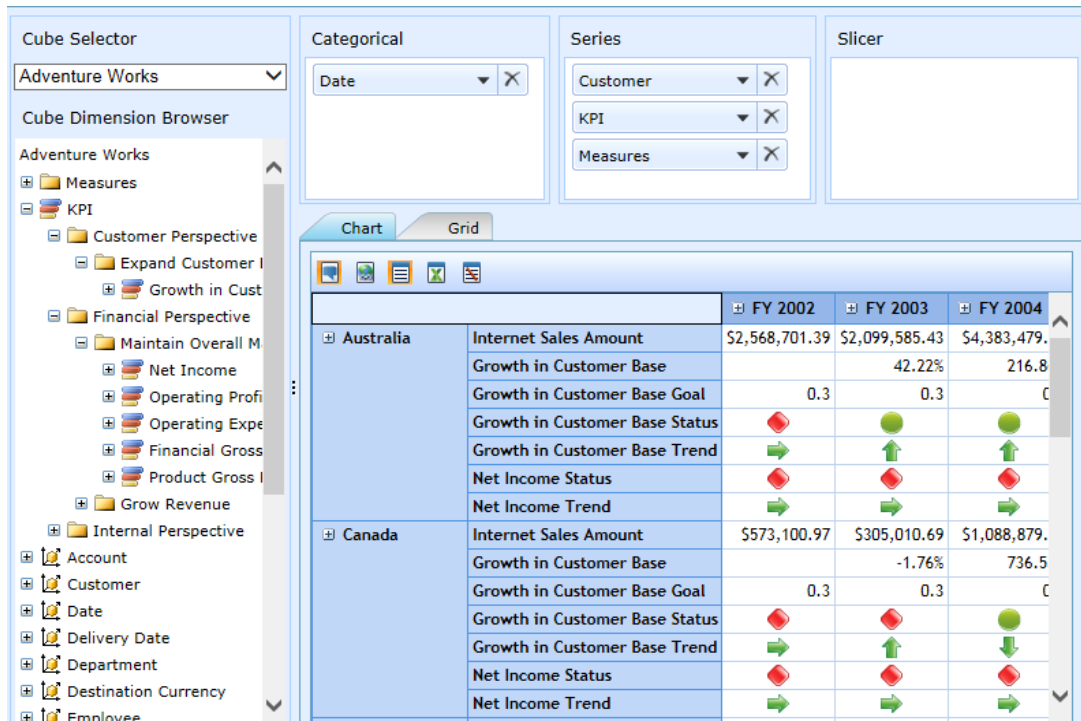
Cube Selector

Adventure Works

Cube Dimension Browser

Adventure Works
Measures
KPI
Customer Perspective
Expand Customer I
Growth in Cust
Financial Perspective
Maintain Overall M
Net Income
Operating Profi
Operating Expe
Financial Gross
Product Gross I
Grow Revenue
Internal Perspective
Account
Customer
Date
Delivery Date
Department
Destination Currency
Employee

Categorical

Date

Series

Customer

KPI

Measures

Slicer

Chart

Grid

| | | FY 2002 | FY 2003 | FY 2004 |
|---|---|---|---|---|
| Australia | Internet Sales Amount | $2,568,701.39 | $2,099,585.43 | $4,383,479. |
| | Growth in Customer Base | | 42.22% | 216.8 |
| | Growth in Customer Base Goal | 0.3 | 0.3 | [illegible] |
| | Growth in Customer Base Status | | | |
| | Growth in Customer Base Trend | | | |
| | Net Income Status | | | |
| | Net Income Trend | | | |
| Canada | Internet Sales Amount | $573,100.97 | $305,010.69 | $1,088,879. |
| | Growth in Customer Base | | -1.76% | 736.5 |
| | Growth in Customer Base Goal | 0.3 | 0.3 | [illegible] |
| | Growth in Customer Base Status | | | |
| | Growth in Customer Base Trend | | | |
| | Net Income Status | | | |
| | Net Income Trend | | | |